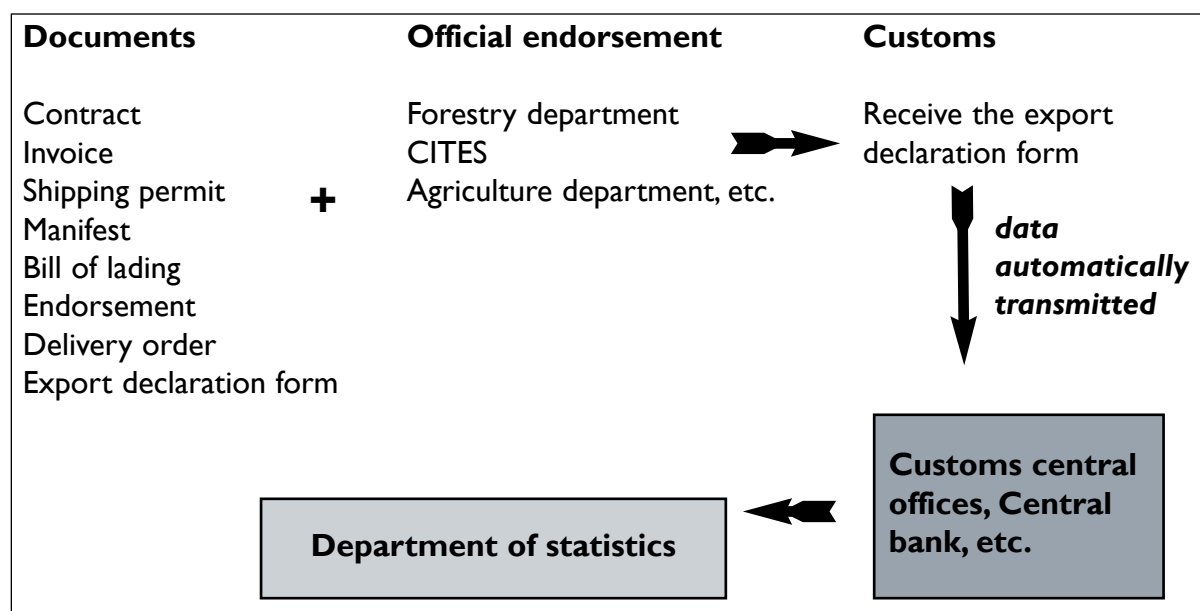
**Documents**

Contract
Invoice
Shipping permit
Manifest
Bill of lading
Endorsement
Delivery order
Export declaration form

+

**Official endorsement**

Forestry department
CITES
Agriculture department, etc.

**Customs**

Receive the export declaration form

*data automatically transmitted*

**Customs central offices, Central bank, etc.**

**Department of statistics**